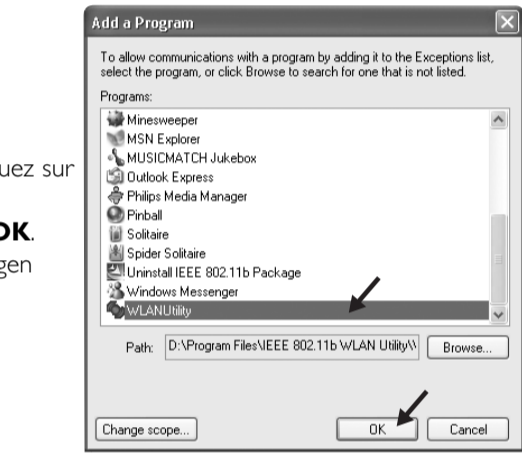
uez sur

OK.
gen

Add a Program

To allow communications with a program by adding it to the Exceptions list, select the program, or click Browse to search for one that is not listed.

Programs:

Minesweeper
MSN Explorer
MUSICMATCH Jukebox
Outlook Express
Philips Media Manager
Pinball
Solitaire
Spider Solitaire
Uninstall IEEE 802.11b Package
Windows Messenger
WLANUtility

Path: D:\Program Files\IEEE 802.11b WLAN Utility\\ Browse...

Change scope... OK Cancel